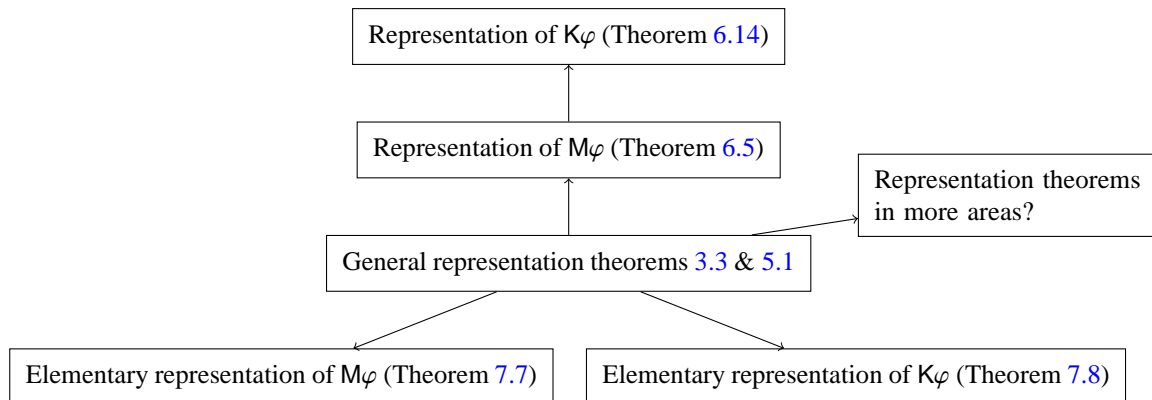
Representation of $\mathsf{K}\varphi$ (Theorem 6.14)

Representation of $\mathsf{M}\varphi$ (Theorem 6.5)

Representation theorems in more areas?

General representation theorems 3.3 & 5.1

Elementary representation of $\mathsf{M}\varphi$ (Theorem 7.7)

Elementary representation of $\mathsf{K}\varphi$ (Theorem 7.8)